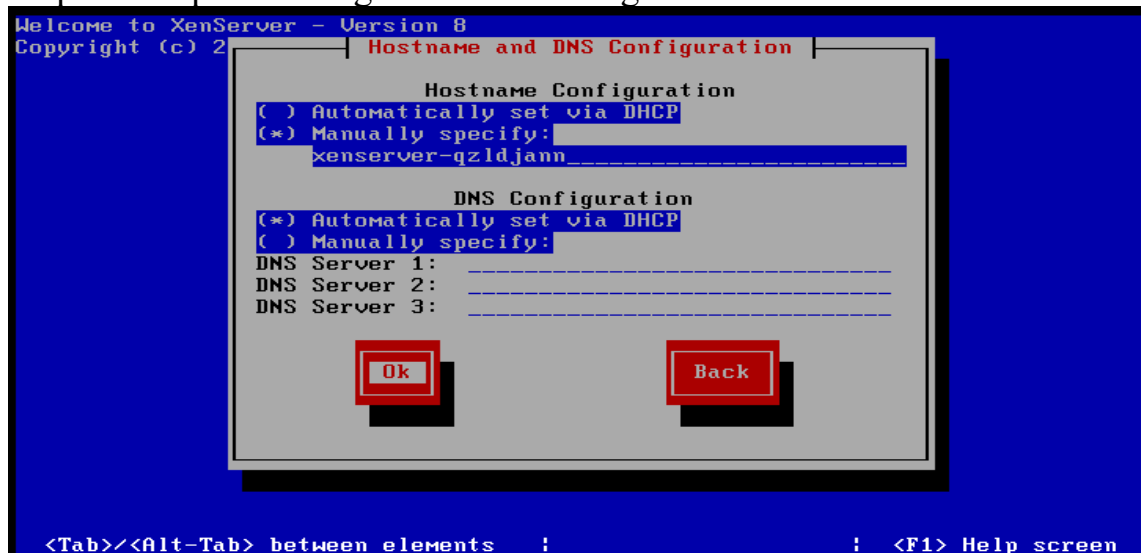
Welcome to XenServer - Version 8
Copyright (c) 2

Hostname and DNS Configuration

Hostname Configuration
( ) Automatically set via DHCP
(*) Manually specify:
xenserver-qzldjann

DNS Configuration
(*) Automatically set via DHCP
( ) Manually specify:
DNS Server 1:
DNS Server 2:
DNS Server 3:

Ok

Back

<Tab>/<Alt-Tab> between elements | | <F1> Help screen